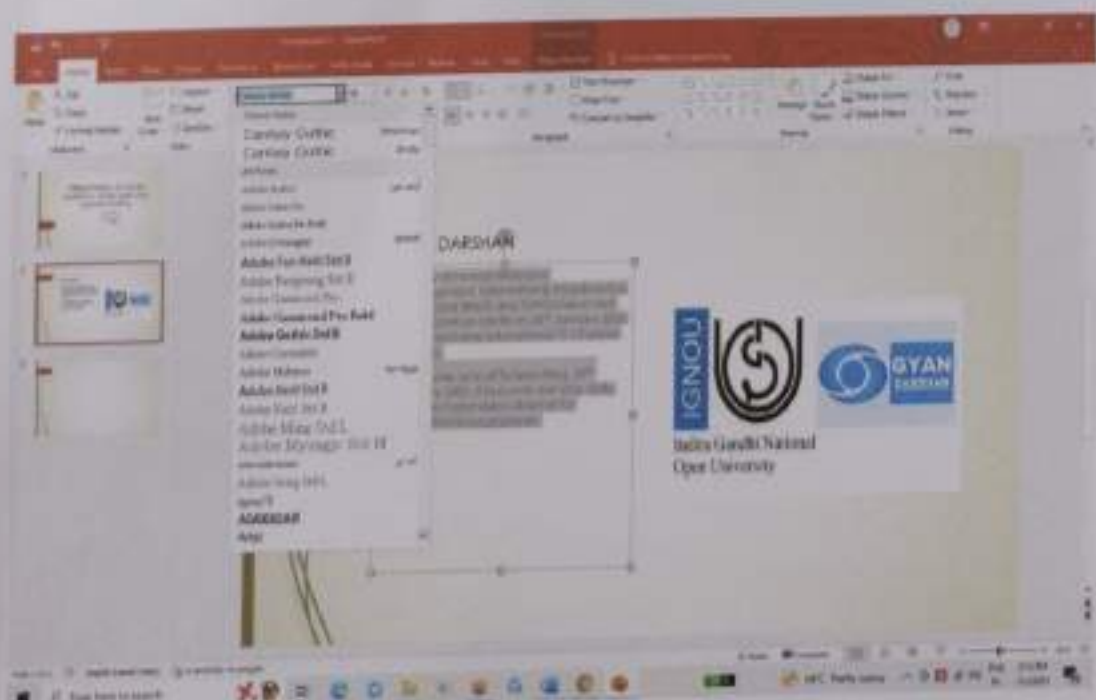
Century Gothic
Century Gothic
Adobe Fan Heiti Std B
Adobe Fangsong Std R
Adobe Garamond Pro
Adobe Garamond Pro Bold
Adobe Gothic Std B
Adobe Heiti Std R
Adobe Kaiti Std R
Adobe Ming Std L
Adobe Myungjo Std M
Adobe Song Std L
AGARAMAR
Arial

DARSHAN

IGNOU
Indira Gandhi National Open University

GYAN DARSHAN